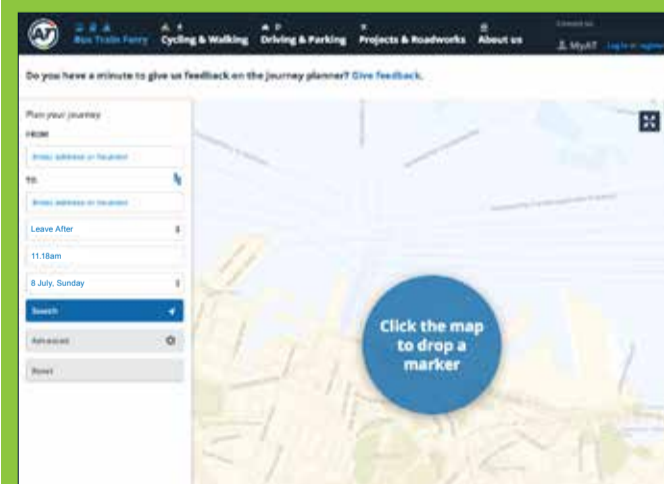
Bus Train Ferry Cycling & Walking Driving & Parking Projects & Roadworks About us

Contact us

MyAT Log in or register

Do you have a minute to give us feedback on the journey planner? Give feedback.

Plan your journey

FROM

Enter address or location

TO

Enter address or location

Leave After

11.18am

8 July, Sunday

Search

Advanced

Reset

Click the map to drop a marker